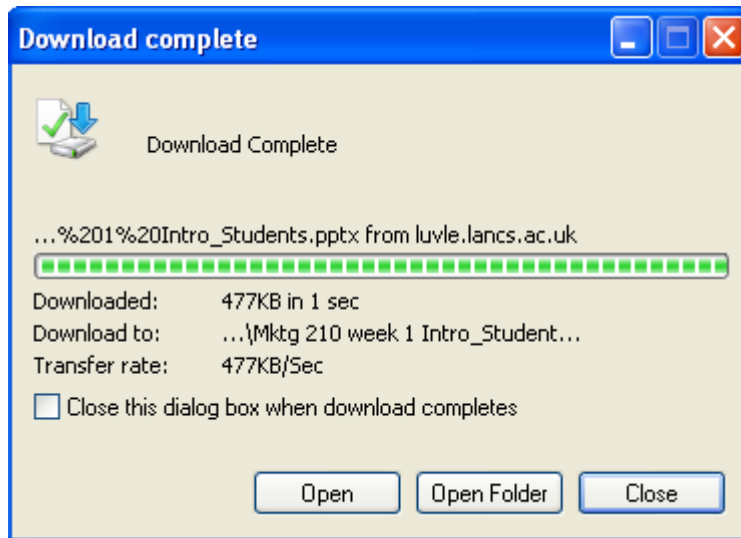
Download complete

Download Complete

...%201%20Intro_Students.pptx from luvle.lancs.ac.uk

Downloaded: 477KB in 1 sec
Download to: ...\Mktg 210 week 1 Intro_Student...
Transfer rate: 477KB/Sec

Close this dialog box when download completes

Open
Open Folder
Close